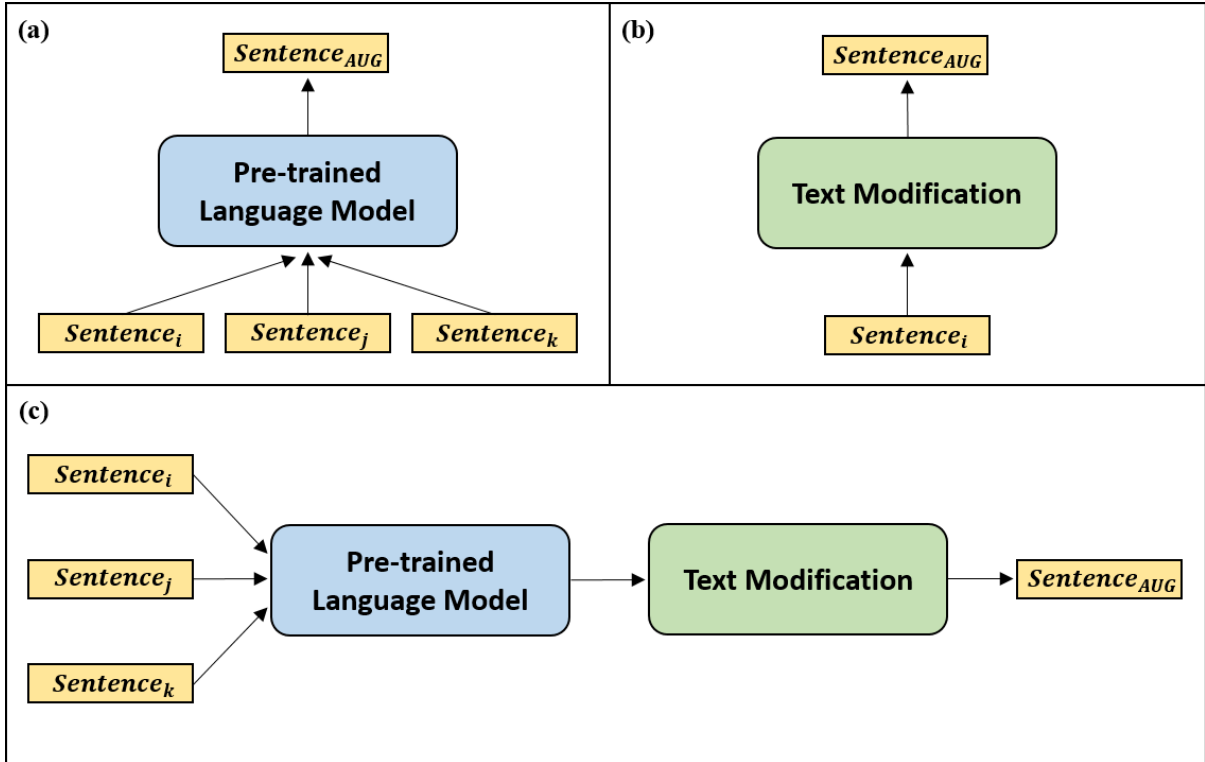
(a)

$Sentence_{AUG}$

Pre-trained Language Model

$Sentence_{i}$ $Sentence_{j}$ $Sentence_{k}$

(b)

$Sentence_{AUG}$

Text Modification

$Sentence_{i}$

(c)

$Sentence_{i}$

$Sentence_{j}$

$Sentence_{k}$

Pre-trained Language Model

Text Modification

$Sentence_{AUG}$